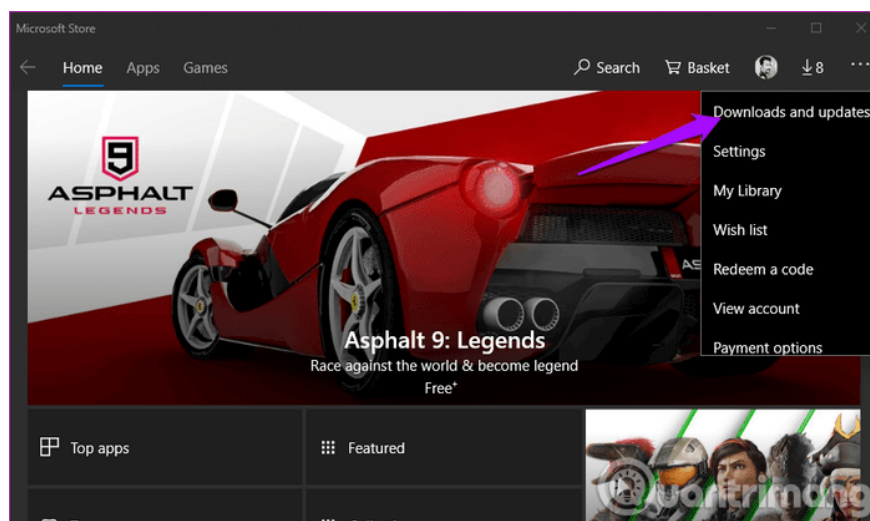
Microsoft Store

Home Apps Games

Search Basket 8 ...

Downloads and updates
Settings
My Library
Wish list
Redeem a code
View account
Payment options

9
ASPHALT
LEGENDS

AS

Asphalt 9: Legends
Race against the world & become legend
Free+

Top apps

Featured

Quantrimang